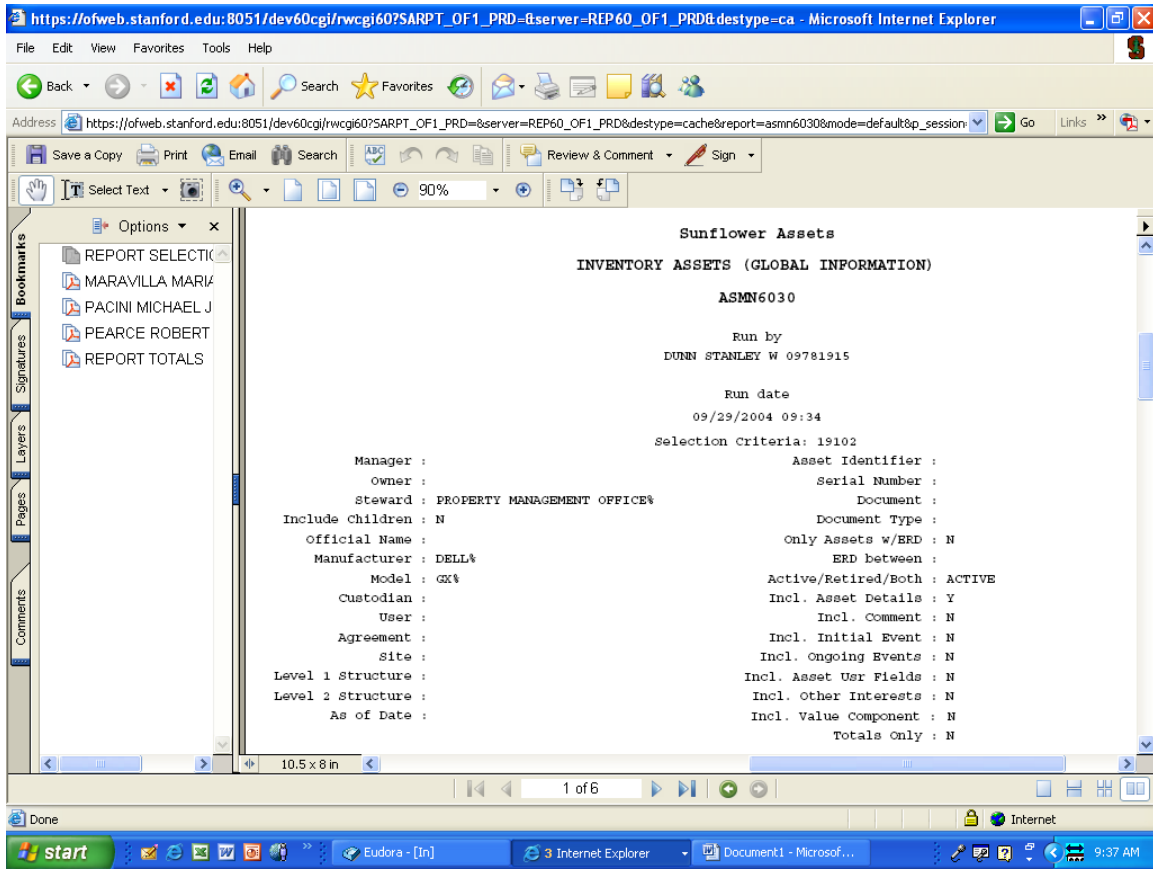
https://ofweb.stanford.edu:8051/dev60cgi/rwcgi60?SARPT_OF1_PRD=&server=REP60_OF1_PRD&destype=ca - Microsoft Internet Explorer

File Edit View Favorites Tools Help

Back Search Favorites

Address https://ofweb.stanford.edu:8051/dev60cgi/rwcgi60?SARPT_OF1_PRD=&server=REP60_OF1_PRD&destype=cache&report=asmn6030&mode=default&p_session Go Links

Save a Copy Print Email Search Review & Comment Sign

Select Text 90%

Bookmarks Signatures Layers Pages Comments

Options

REPORT SELECTIC
MARAVILLA MARIA
PACINI MICHAEL J
PEARCE ROBERT
REPORT TOTALS

Sunflower Assets

INVENTORY ASSETS (GLOBAL INFORMATION)

ASMN6030

Run by
DUNN STANLEY W 09781915

Run date
09/29/2004 09:34

Selection Criteria: 19102

| | | | |
|---|---|---|---|
| Manager : | | Asset Identifier : | |
| Owner : | | Serial Number : | |
| Steward : | PROPERTY MANAGEMENT OFFICE% | Document : | |
| Include Children : | N | Document Type : | |
| Official Name : | | Only Assets w/ERD : | N |
| Manufacturer : | DELL% | ERD between : | |
| Model : | GX% | Active/Retired/Both : | ACTIVE |
| Custodian : | | Incl. Asset Details : | Y |
| User : | | Incl. Comment : | N |
| Agreement : | | Incl. Initial Event : | N |
| Site : | | Incl. Ongoing Events : | N |
| Level 1 Structure : | | Incl. Asset Usr Fields : | N |
| Level 2 Structure : | | Incl. Other Interests : | N |
| As of Date : | | Incl. Value Component : | N |
| | | Totals Only : | N |

10.5 x 8 in

1 of 6

Done

Internet

start Eudora - [In] 3 Internet Explorer Document1 - Microsof... 9:37 AM